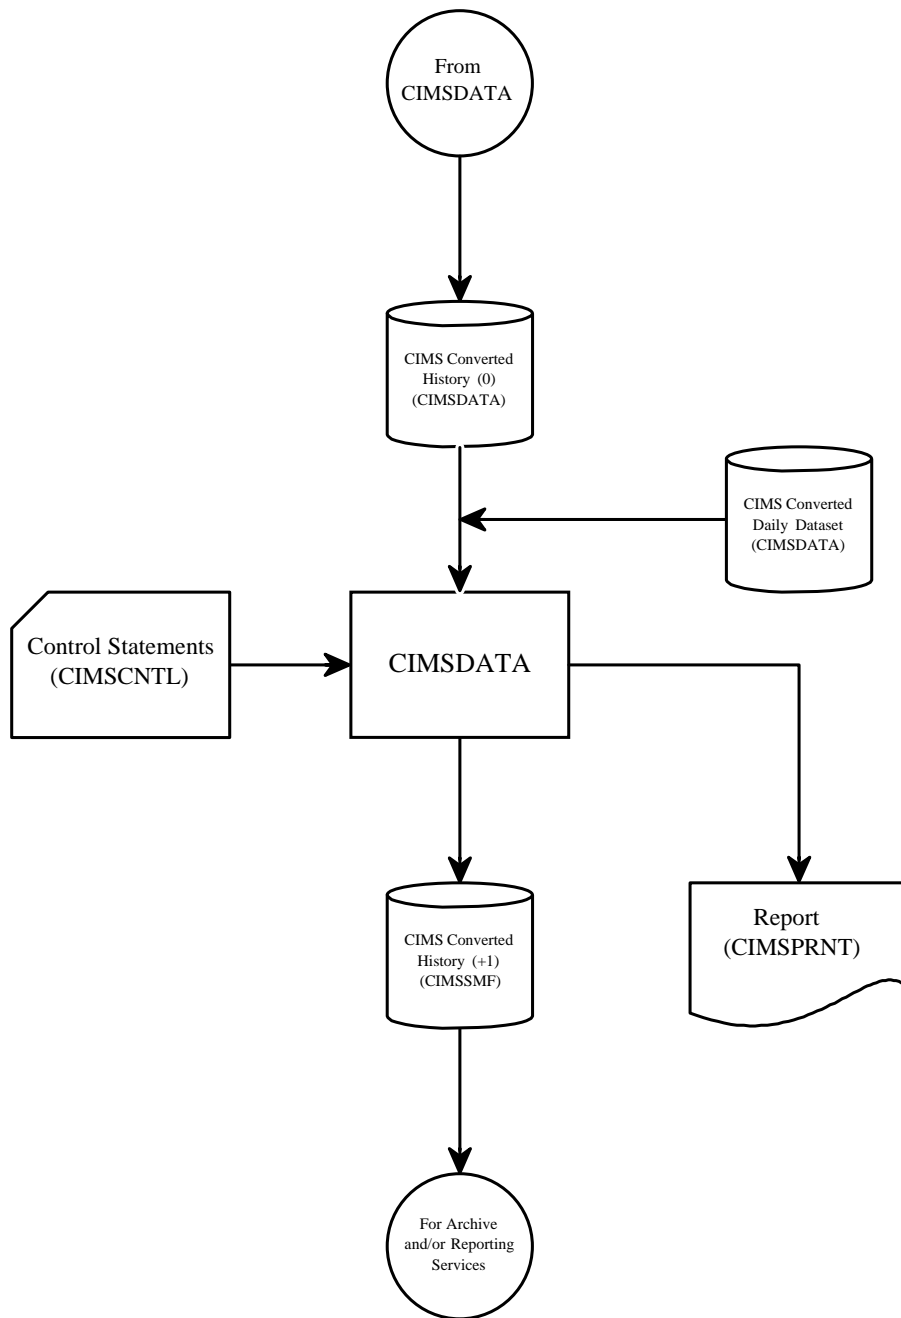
From CIMSDATA

CIMS Converted History (0) (CIMSDATA)

CIMS Converted Daily Dataset (CIMSDATA)

Control Statements (CIMSCNTL)

CIMSDATA

CIMS Converted History (+1) (CIMSSMF)

Report (CIMSPRNT)

For Archive and/or Reporting Services